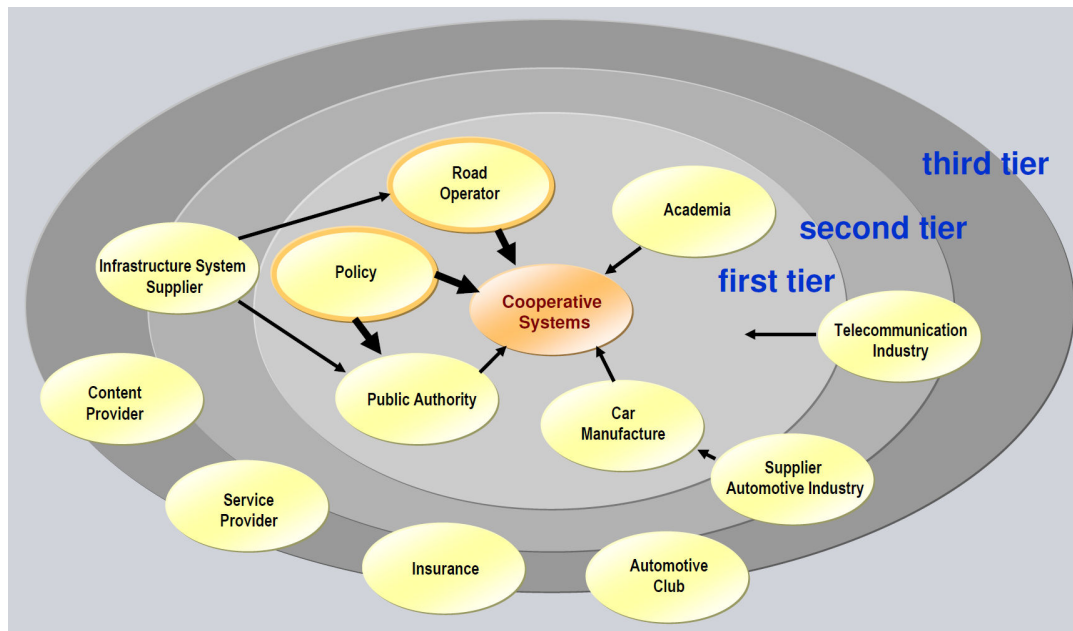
third tier

second tier

first tier

Road Operator

Academia

Infrastructure System Supplier

Policy

Cooperative Systems

Telecommunication Industry

Public Authority

Content Provider

Car Manufacture

Supplier Automotive Industry

Service Provider

Insurance

Automotive Club